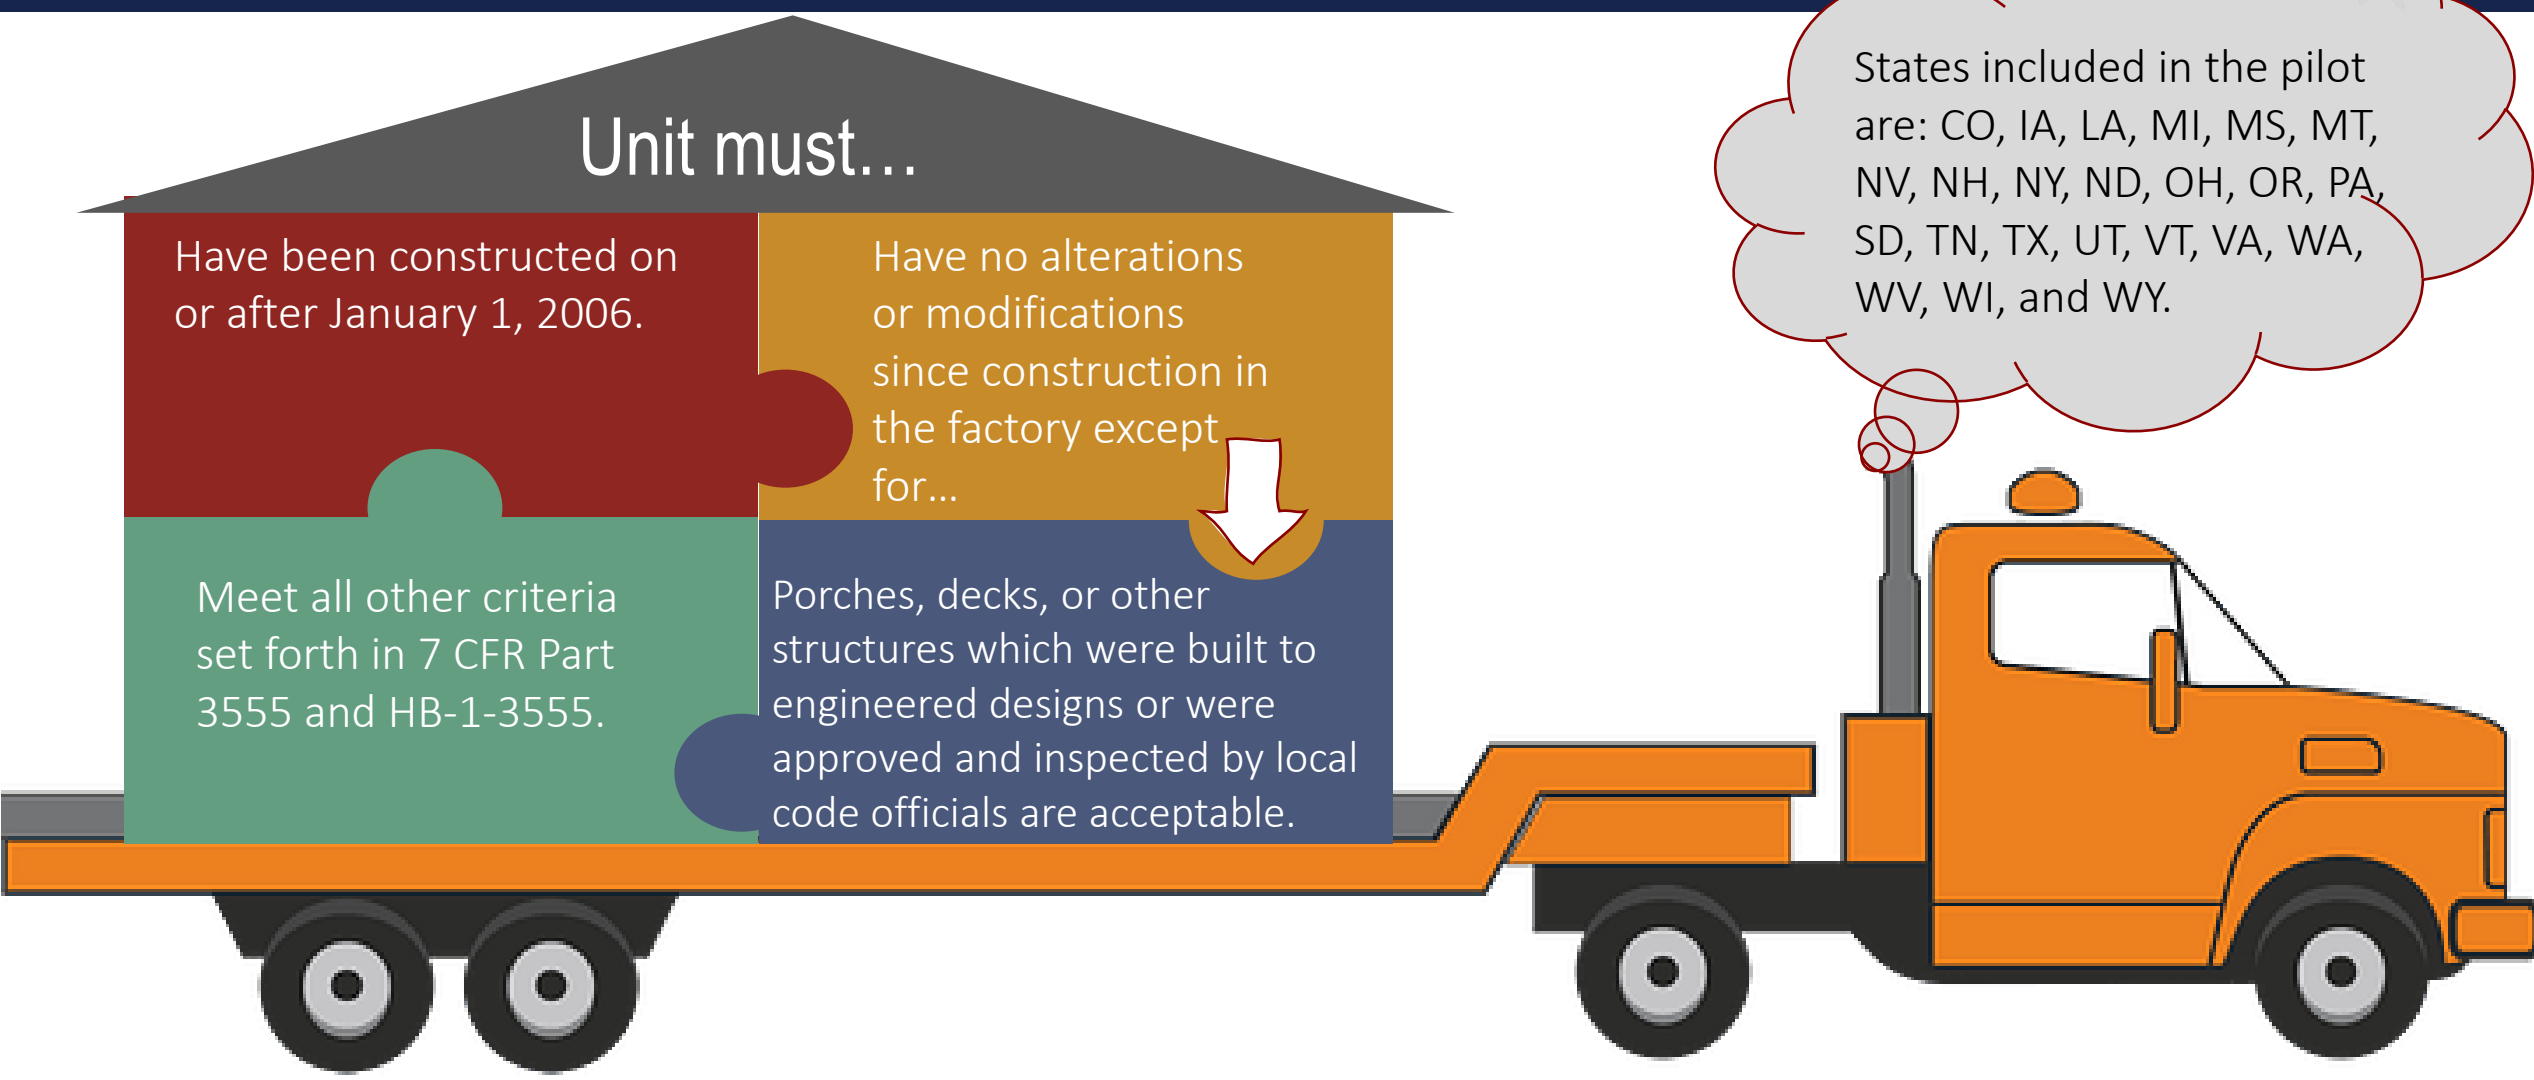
Unit must…

Have been constructed on or after January 1, 2006.

Have no alterations or modifications since construction in the factory except for…

Meet all other criteria set forth in 7 CFR Part 3555 and HB-1-3555.

Porches, decks, or other structures which were built to engineered designs or were approved and inspected by local code officials are acceptable.

States included in the pilot are: CO, IA, LA, MI, MS, MT, NV, NH, NY, ND, OH, OR, PA, SD, TN, TX, UT, VT, VA, WA, WV, WI, and WY.